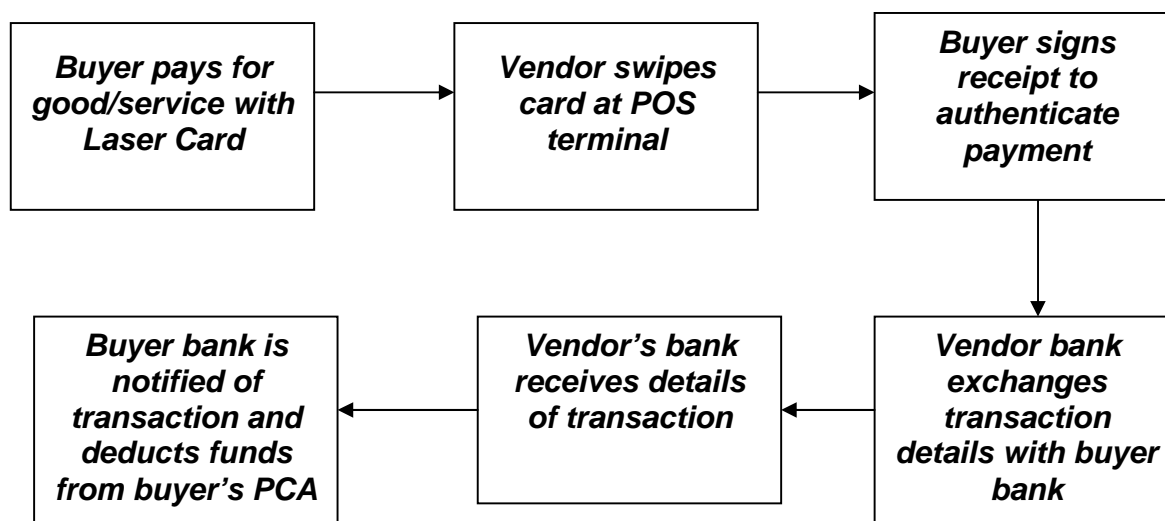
Buyer pays for good/service with Laser Card

Vendor swipes card at POS terminal

Buyer signs receipt to authenticate payment

Vendor bank exchanges transaction details with buyer bank

Vendor's bank receives details of transaction

Buyer bank is notified of transaction and deducts funds from buyer's PCA